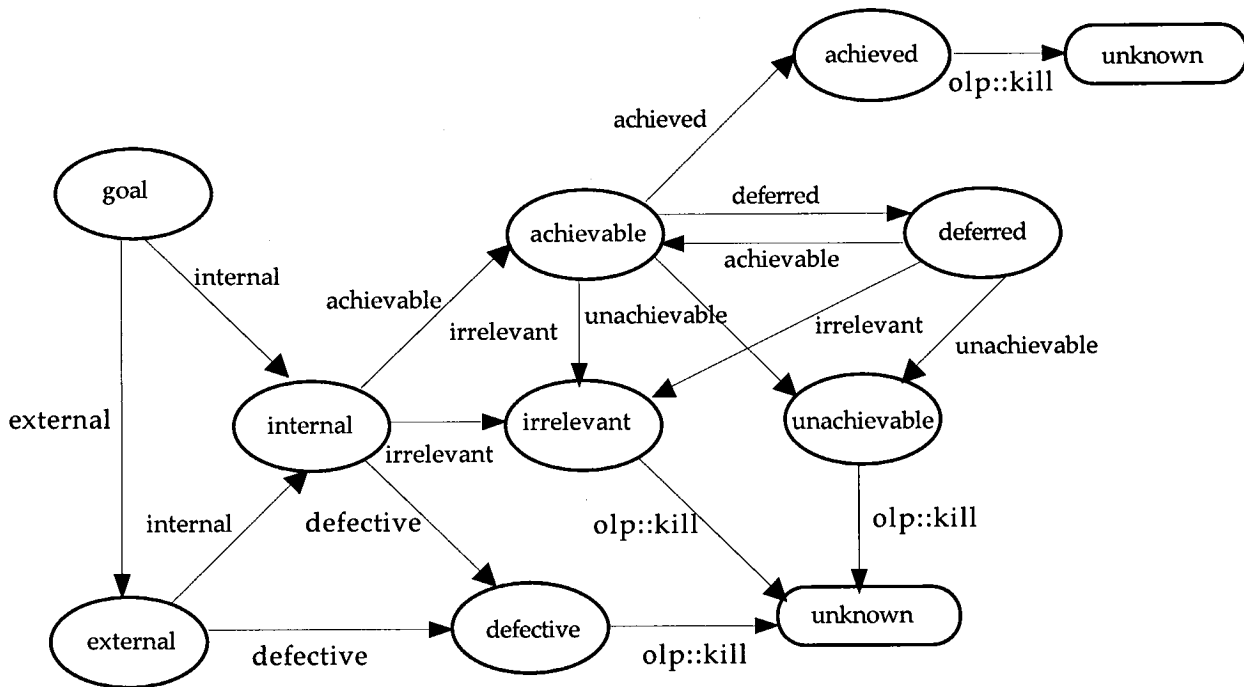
achieved
unknown
olp::kill
achieved
goal
deferred
achievable
deferred
achievable
internal
achievable
irrelevant
unachievable
irrelevant
unachievable
external
internal
irrelevant
unachievable
irrelevant
internal
defective
olp::kill
olp::kill
external
defective
unknown
defective
olp::kill